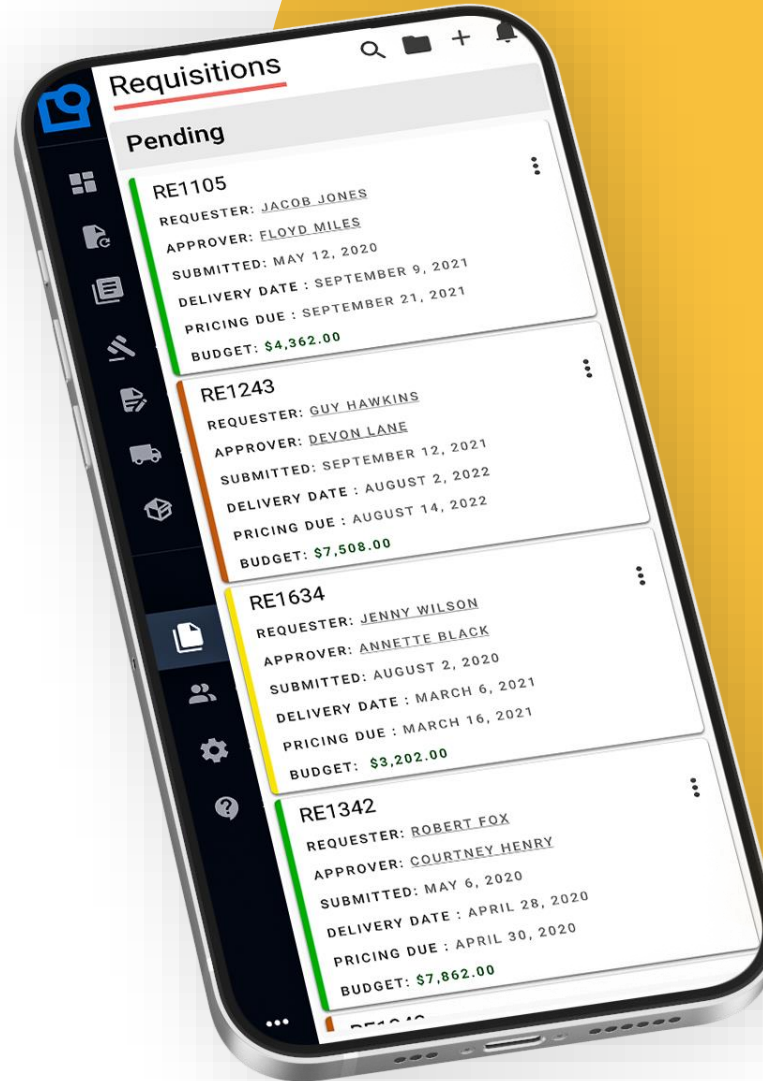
Requisitions

Pending

RE1105
REQUESTER: JACOB JONES
APPROVER: FLOYD MILES
SUBMITTED: MAY 12, 2020
DELIVERY DATE : SEPTEMBER 9, 2021
PRICING DUE : SEPTEMBER 21, 2021
BUDGET: $4,362.00

RE1243
REQUESTER: GUY HAWKINS
APPROVER: DEVON LANE
SUBMITTED: SEPTEMBER 12, 2021
DELIVERY DATE : AUGUST 2, 2022
PRICING DUE : AUGUST 14, 2022
BUDGET: $7,508.00

RE1634
REQUESTER: JENNY WILSON
APPROVER: ANNETTE BLACK
SUBMITTED: AUGUST 2, 2020
DELIVERY DATE : MARCH 6, 2021
PRICING DUE : MARCH 16, 2021
BUDGET: $3,202.00

RE1342
REQUESTER: ROBERT FOX
APPROVER: COURTNEY HENRY
SUBMITTED: MAY 6, 2020
DELIVERY DATE : APRIL 28, 2020
PRICING DUE : APRIL 30, 2020
BUDGET: $7,862.00

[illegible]